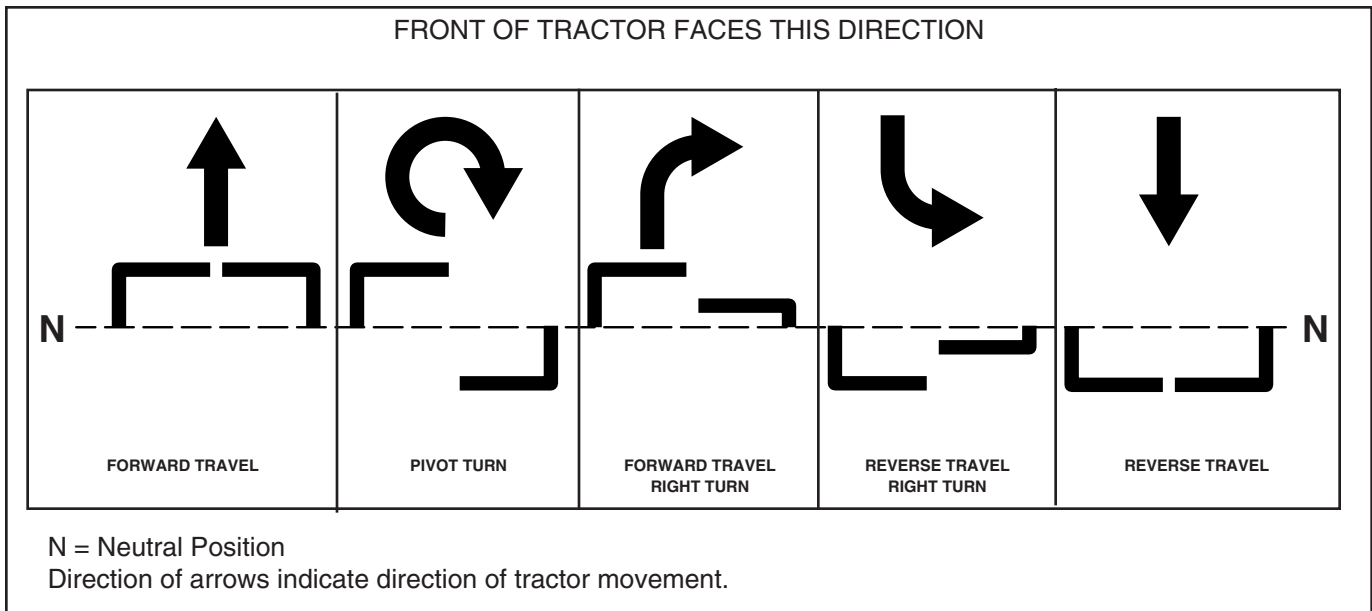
FRONT OF TRACTOR FACES THIS DIRECTION

N

N

FORWARD TRAVEL

PIVOT TURN

FORWARD TRAVEL
RIGHT TURN

REVERSE TRAVEL
RIGHT TURN

REVERSE TRAVEL

N = Neutral Position
Direction of arrows indicate direction of tractor movement.